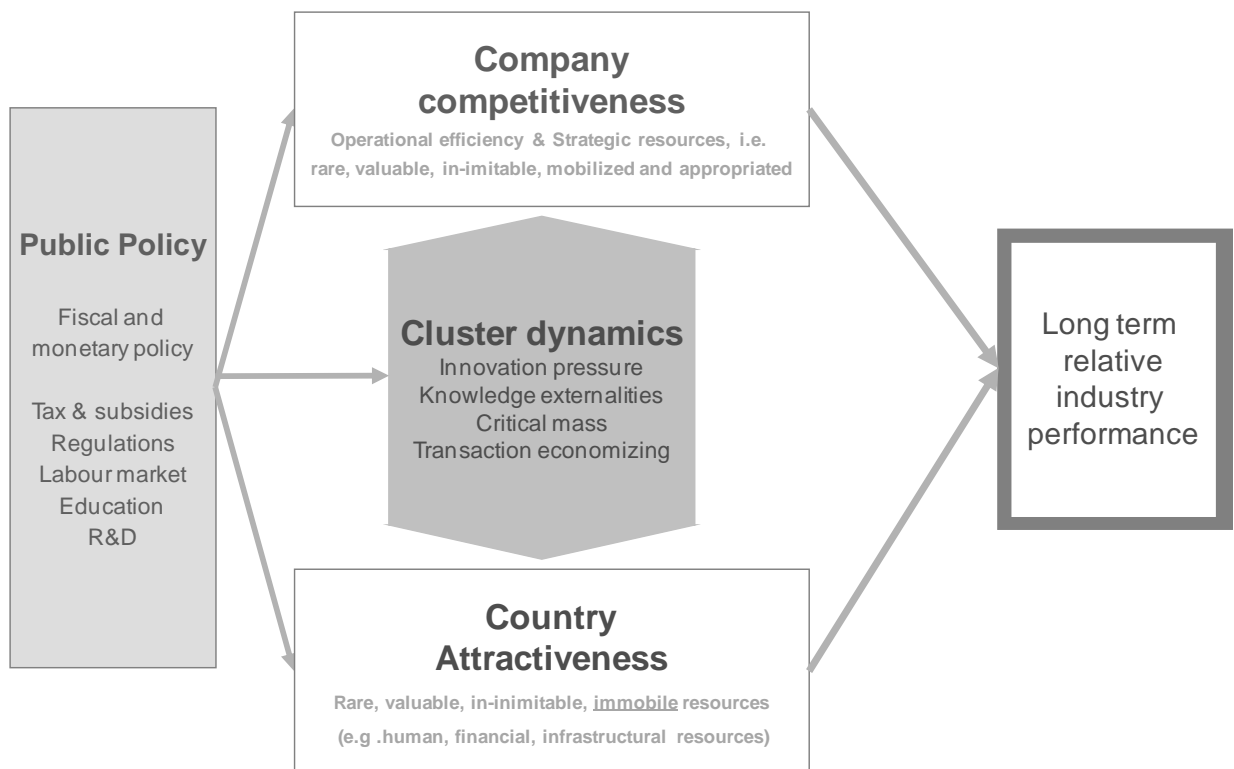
Public Policy

Fiscal and monetary policy

Tax & subsidies
Regulations
Labour market
Education
R&D

Company competitiveness

Operational efficiency & Strategic resources, i.e. rare, valuable, in-imitable, mobilized and appropriated

Cluster dynamics
Innovation pressure
Knowledge externalities
Critical mass
Transaction economizing

Country Attractiveness

Rare, valuable, in-inimitable, immobile resources
(e.g .human, financial, infrastructural resources)

Long term relative industry performance